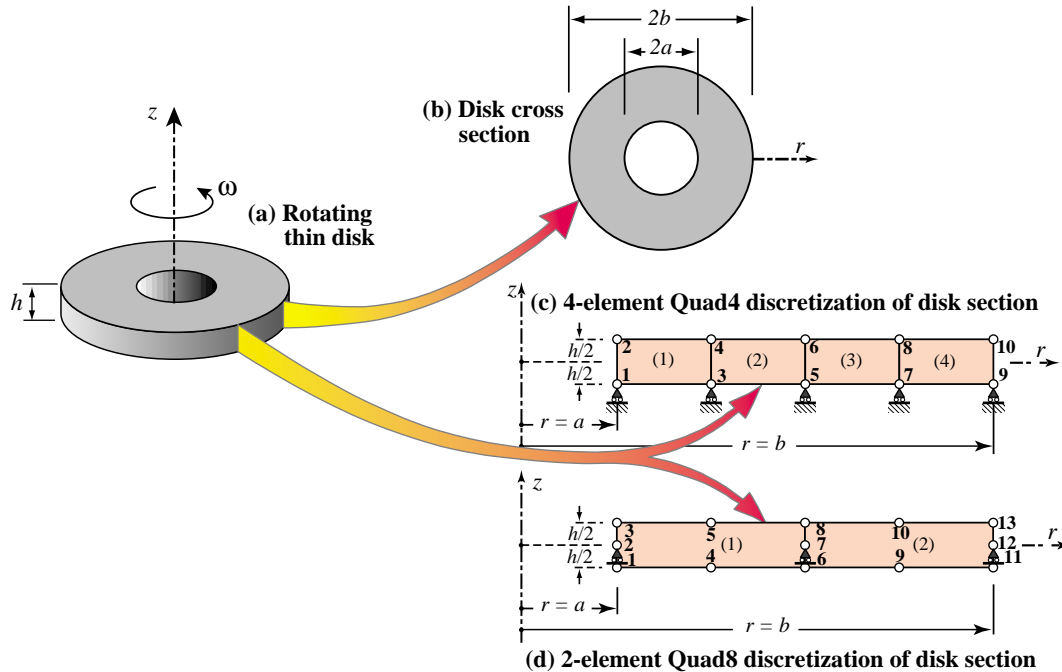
$2b$
$2a$
(b) Disk cross section
$r$
$z$
$\omega$
(a) Rotating thin disk
$h$
$z$
(c) 4-element Quad4 discretization of disk section
$h/2$
$h/2$
2
1
(1)
4
3
(2)
6
5
(3)
8
7
(4)
10
9
$r$
$r = a$
$r = b$
$z$
$h/2$
$h/2$
3
2
1
5
4
(1)
8
7
6
10
9
(2)
13
12
11
$r$
$r = a$
$r = b$
(d) 2-element Quad8 discretization of disk section